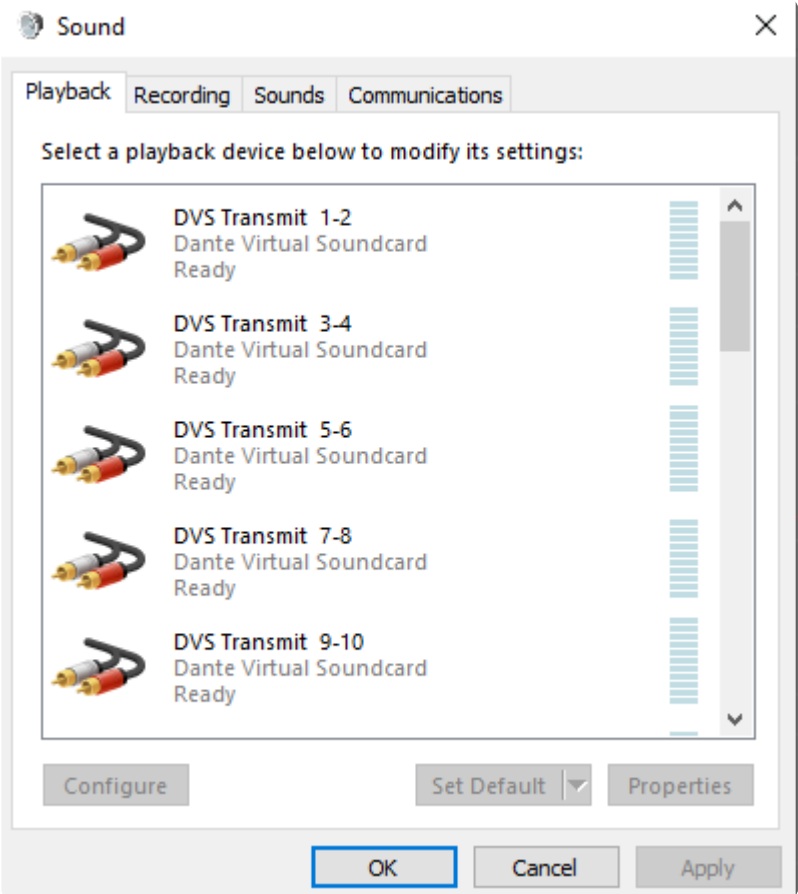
Sound

Playback | Recording | Sounds | Communications

Select a playback device below to modify its settings:

DVS Transmit 1-2
Dante Virtual Soundcard
Ready

DVS Transmit 3-4
Dante Virtual Soundcard
Ready

DVS Transmit 5-6
Dante Virtual Soundcard
Ready

DVS Transmit 7-8
Dante Virtual Soundcard
Ready

DVS Transmit 9-10
Dante Virtual Soundcard
Ready

Configure | Set Default | Properties

OK | Cancel | Apply